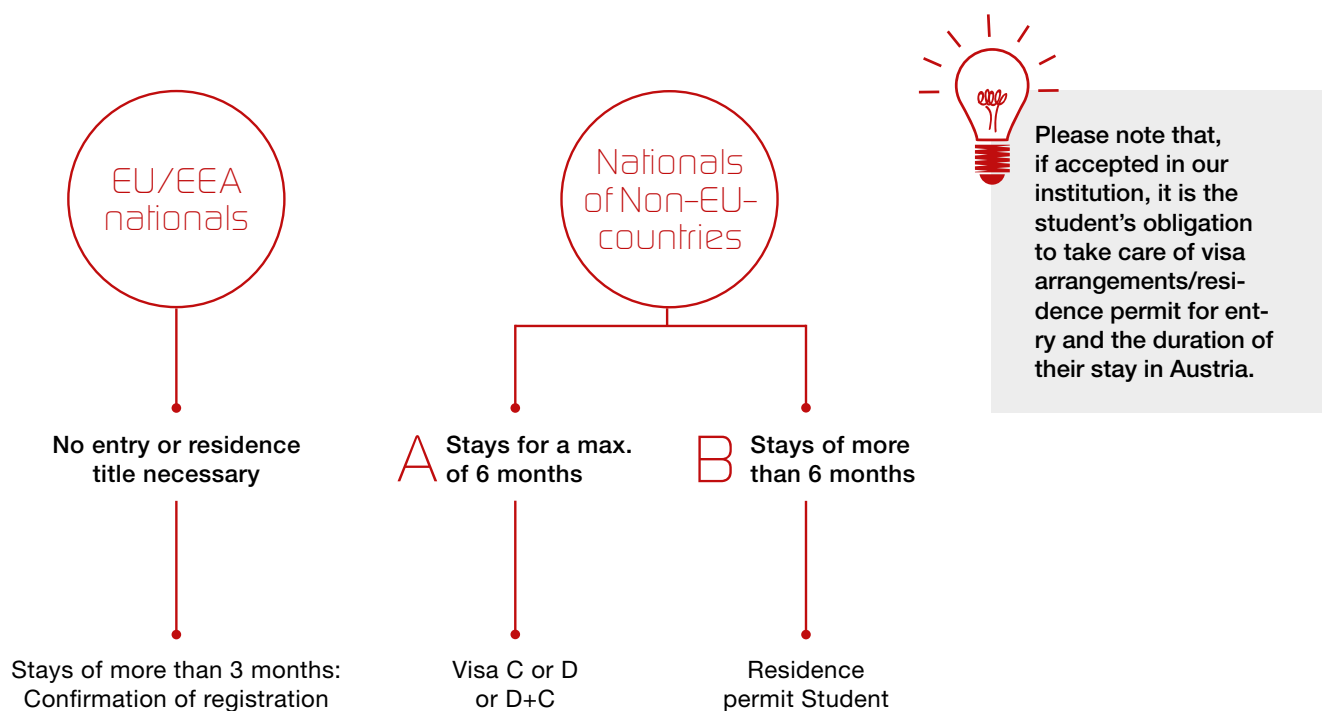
EU/EEA nationals

Nationals of Non-EU-countries

Please note that, if accepted in our institution, it is the student's obligation to take care of visa arrangements/residence permit for entry and the duration of their stay in Austria.

No entry or residence title necessary

A Stays for a max. of 6 months

B Stays of more than 6 months

Stays of more than 3 months: Confirmation of registration

Visa C or D or D+C

Residence permit Student